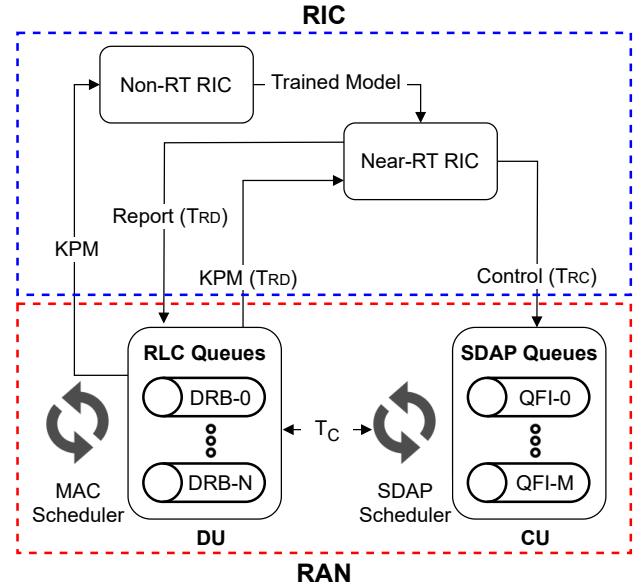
RIC

Non-RT RIC

Trained Model

Near-RT RIC

Report ($T_{RD}$)

KPM

KPM ($T_{RD}$)

Control ($T_{RC}$)

RLC Queues

DRB-0

DRB-N

$T_C$

SDAP Queues

QFI-0

QFI-M

MAC Scheduler

SDAP Scheduler

DU

CU

RAN